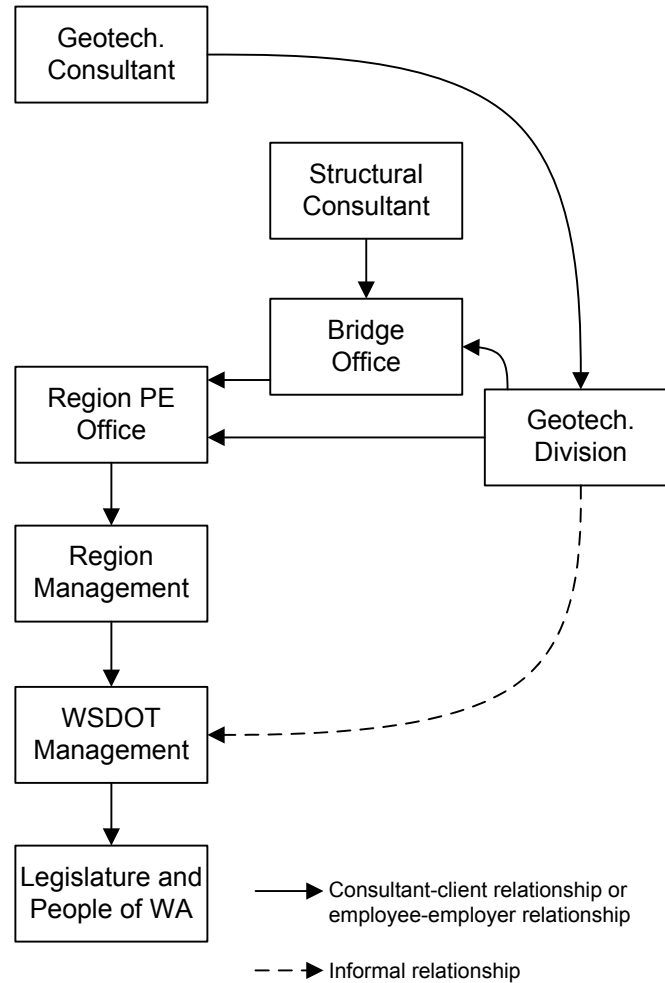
Geotech. Consultant

Structural Consultant

Bridge Office

Region PE Office

Geotech. Division

Region Management

WSDOT Management

Legislature and People of WA

Consultant-client relationship or employee-employer relationship

Informal relationship